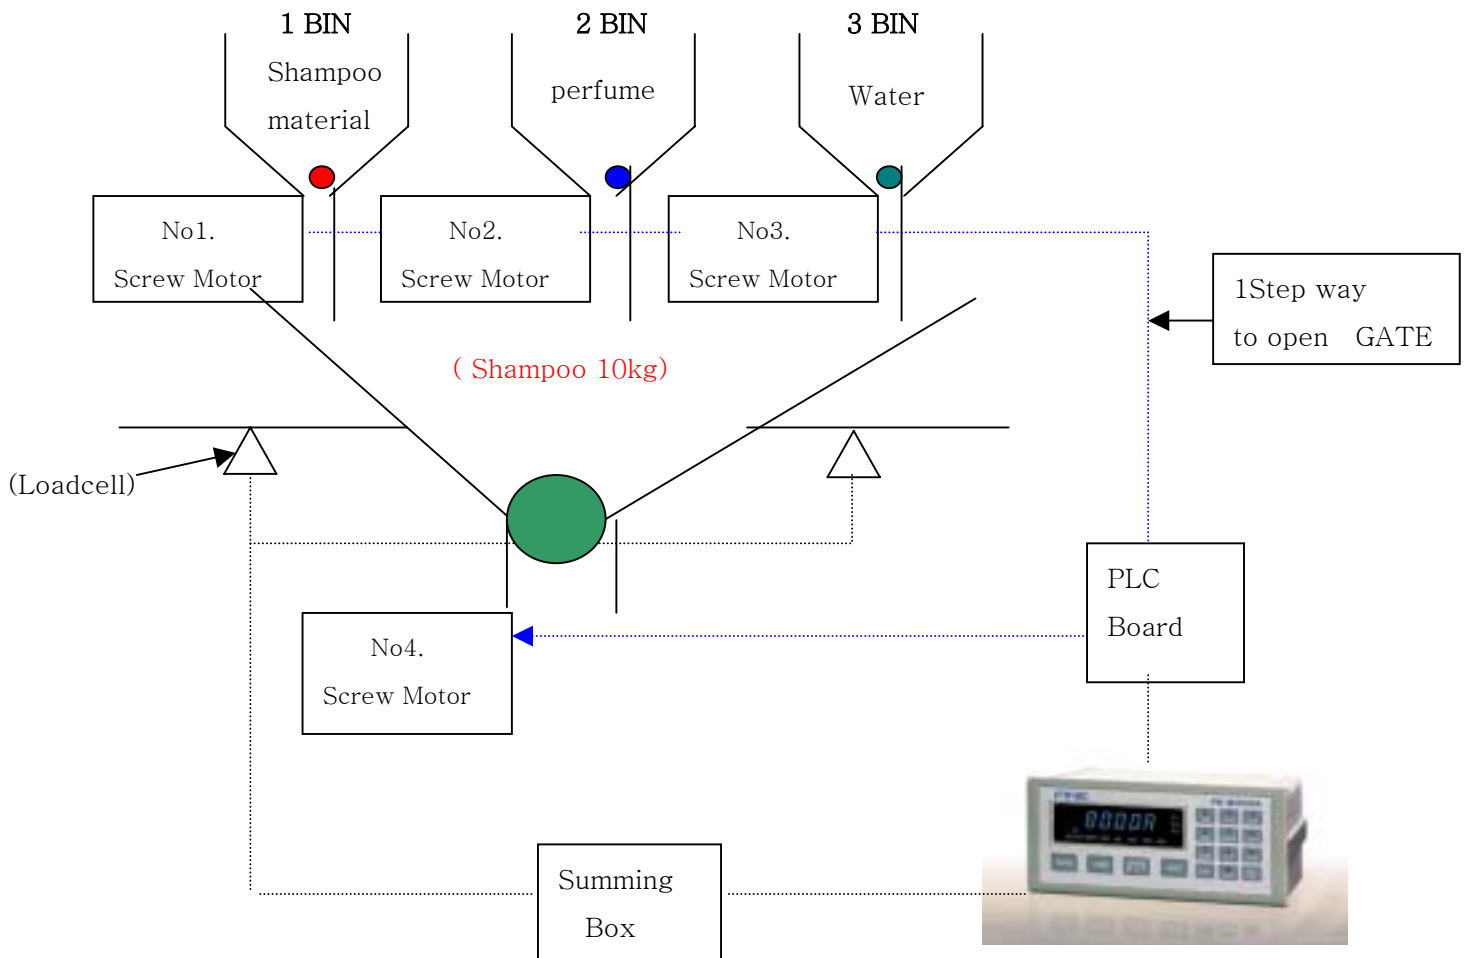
1 BIN
Shampoo material

2 BIN
perfume

3 BIN
Water

No1.
Screw Motor

No2.
Screw Motor

No3.
Screw Motor

1Step way to open GATE

( Shampoo 10kg)

(Loadcell)

PLC Board

No4.
Screw Motor

Summing Box

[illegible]
0000R
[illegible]